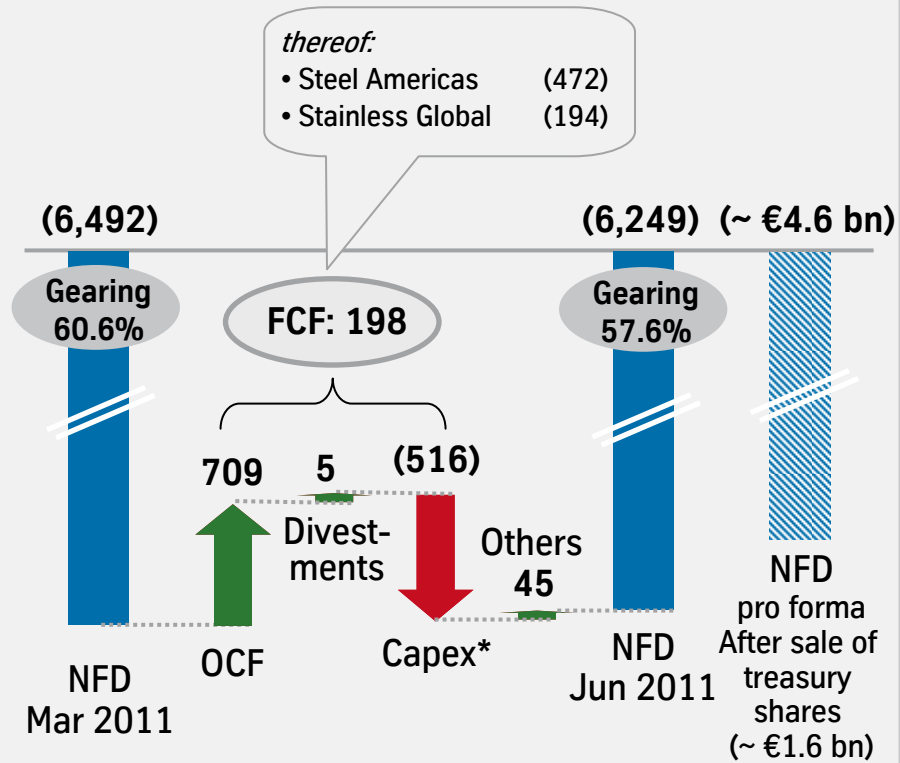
thereof:
• Steel Americas (472)
• Stainless Global (194)

(6,492)

(6,249)

(~ €4.6 bn)

Gearing 60.6%

FCF: 198

Gearing 57.6%

709

5

(516)

Divestments

Others

45

NFD Mar 2011

OCF

Capex*

NFD Jun 2011

NFD pro forma After sale of treasury shares (~ €1.6 bn)